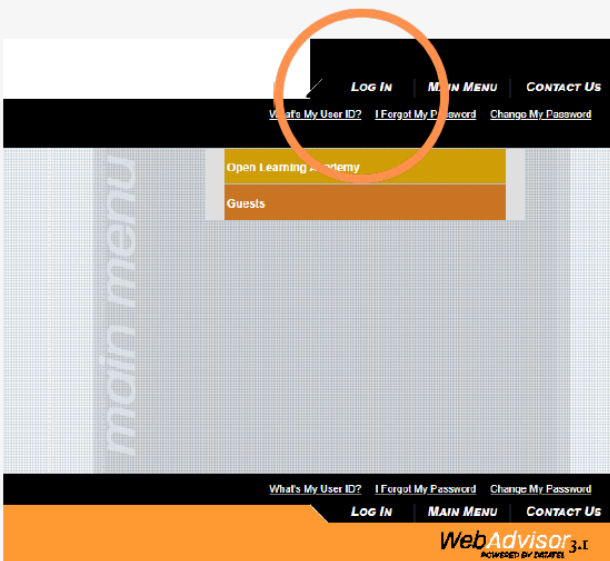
Log In | Main Menu | Contact Us

What's My User ID? I Forgot My Password Change My Password

main menu

Open Learning Academy

Guests

What's My User ID? I Forgot My Password Change My Password

Log In | Main Menu | Contact Us

WebAdvisor 3.1

POWERED BY DATATEL